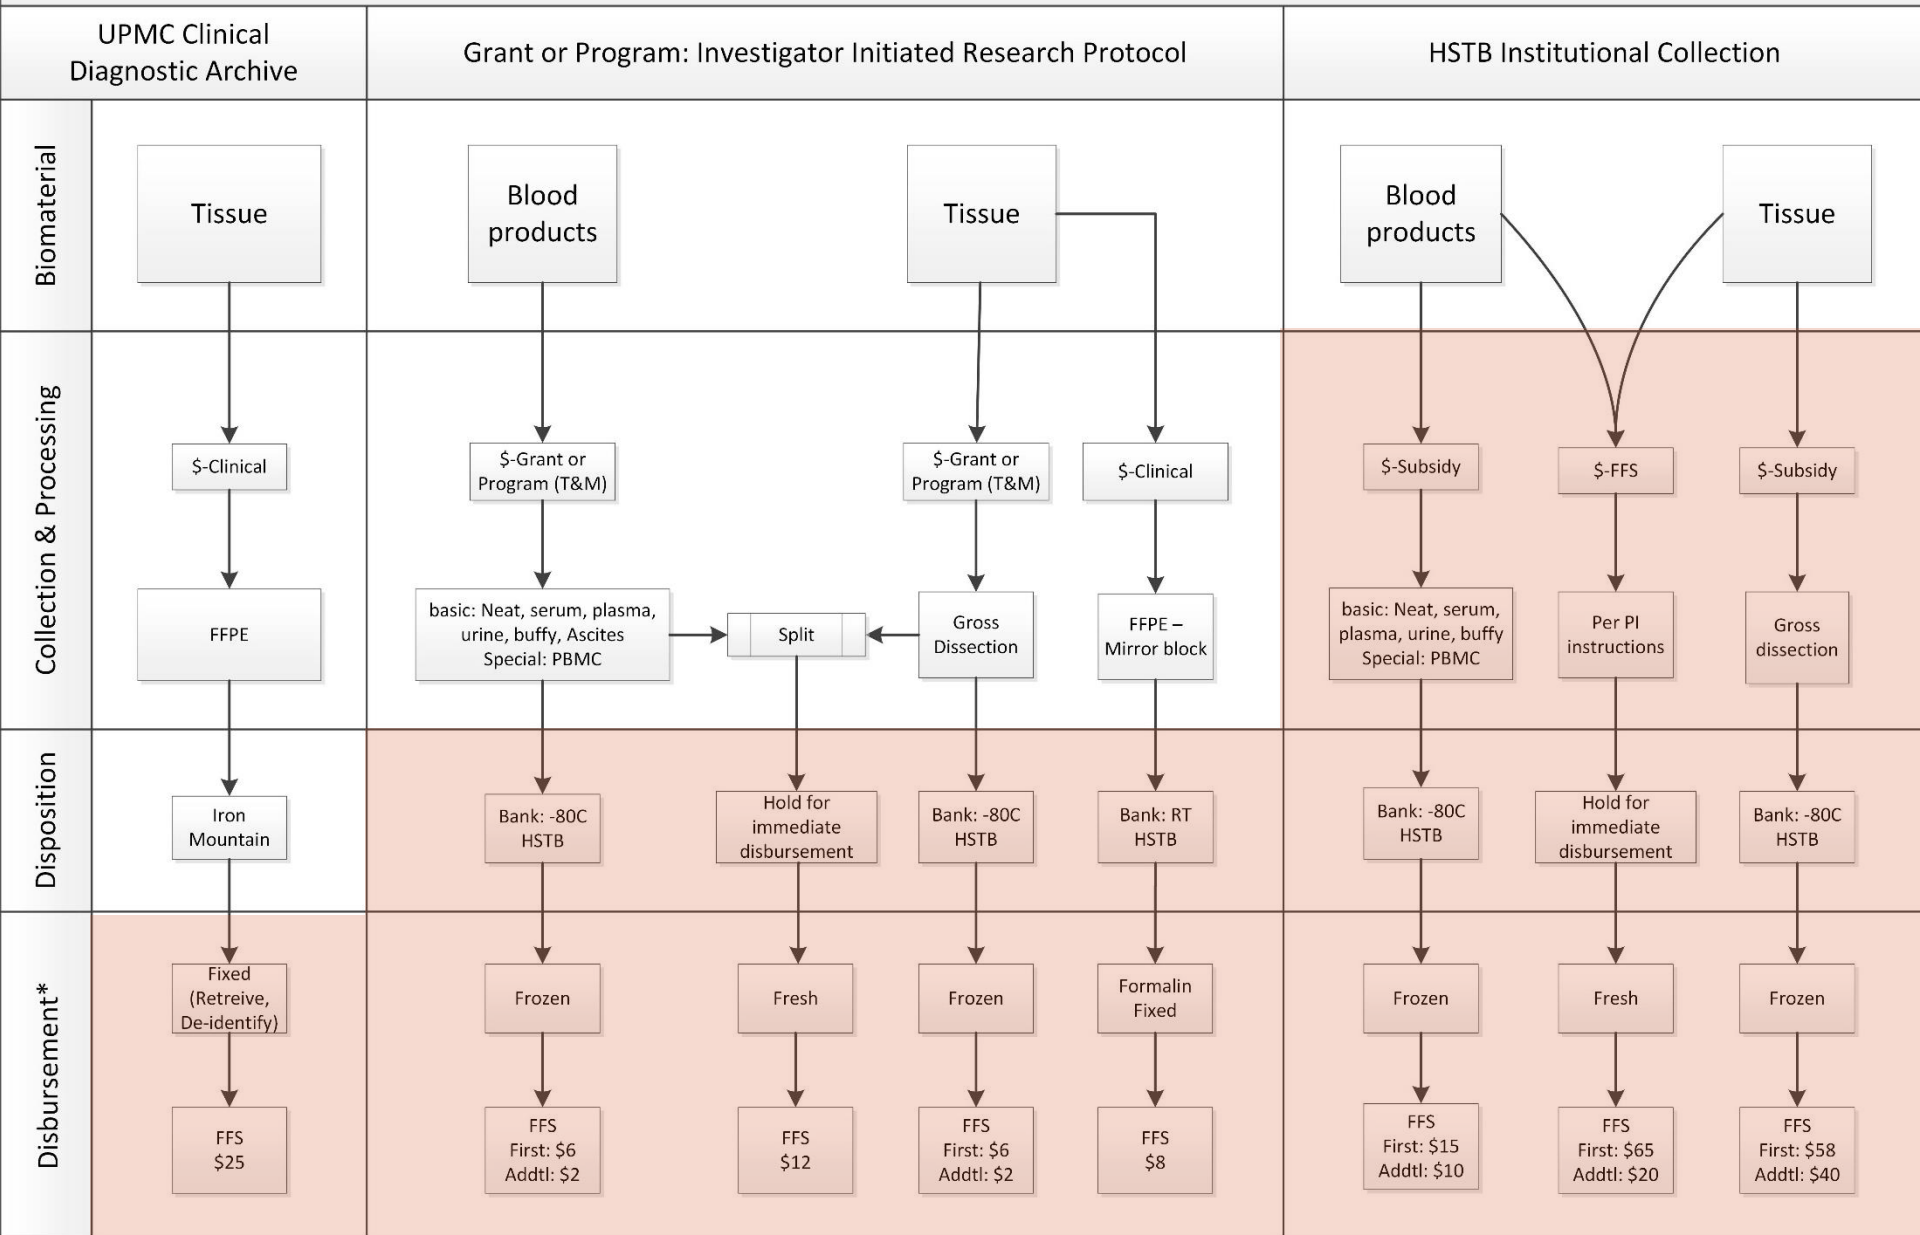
UPMC Clinical Diagnostic Archive

Grant or Program: Investigator Initiated Research Protocol

HSTB Institutional Collection

Biomaterial

Collection & Processing

Disposition

Disbursement*

Tissue

$-Clinical

FFPE

Iron Mountain

Fixed (Retreive, De-identify)

FFS $25

Blood products

$-Grant or Program (T&M)

basic: Neat, serum, plasma, urine, buffy, Ascites Special: PBMC

Bank: -80C HSTB

Frozen

FFS First: $6 Addtl: $2

Split

Hold for immediate disbursement

Fresh

FFS $12

Tissue

$-Grant or Program (T&M)

Gross Dissection

Bank: -80C HSTB

Frozen

FFS First: $6 Addtl: $2

$-Clinical

FFPE – Mirror block

Bank: RT HSTB

Formalin Fixed

FFS $8

Blood products

$-Subsidy

basic: Neat, serum, plasma, urine, buffy Special: PBMC

Bank: -80C HSTB

Frozen

FFS First: $15 Addtl: $10

$-FFS

Per PI instructions

Hold for immediate disbursement

Fresh

FFS First: $65 Addtl: $20

Tissue

$-Subsidy

Gross dissection

Bank: -80C HSTB

Frozen

FFS First: $58 Addtl: $40